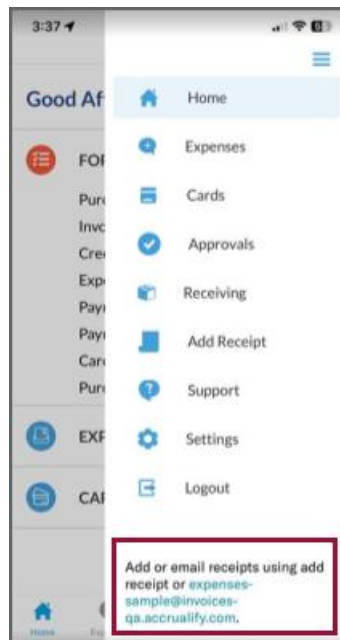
3:37

Good Af

FOR

Purc
Invo
Cre
Exp
Pay
Pay
Car
Pur

EXP

CAR

Home

Home
Expenses
Cards
Approvals
Receiving
Add Receipt
Support
Settings
Logout

Add or email receipts using add receipt or expenses-sample@invoices-qa.accrualify.com.